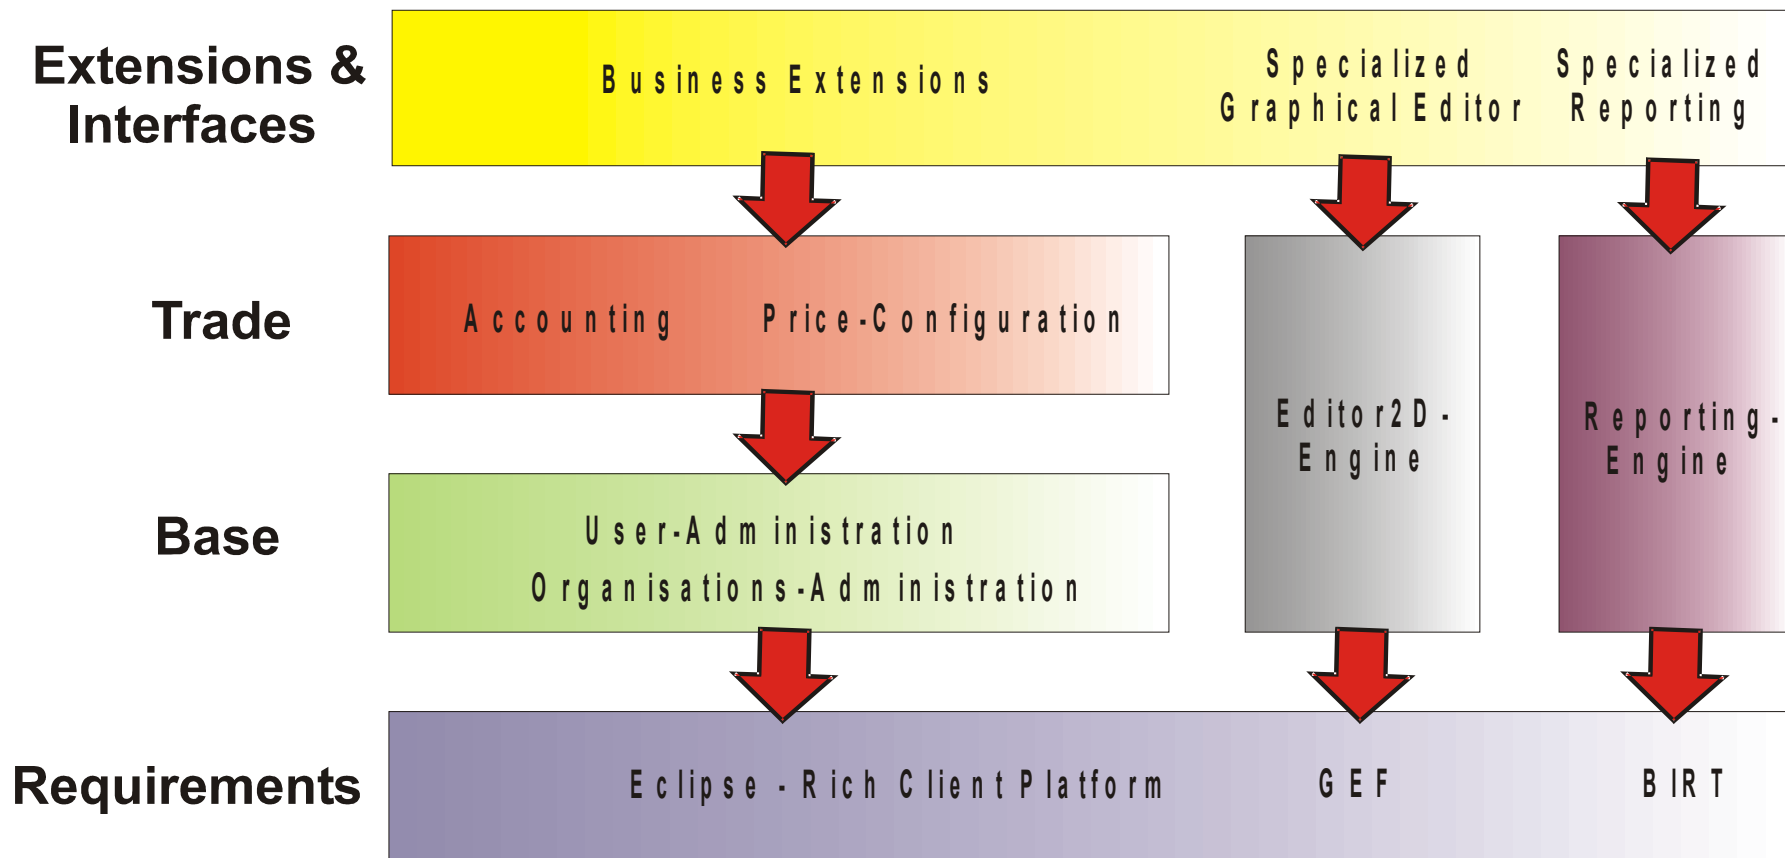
Extensions & Interfaces

Business Extensions

Specialized Graphical Editor

Specialized Reporting

Trade

Accounting

Price-Configuration

Editor2D-Engine

Reporting-Engine

Base

User-Administration

Organisations-Administration

Requirements

Eclipse - Rich Client Platform

GEF

BIRT